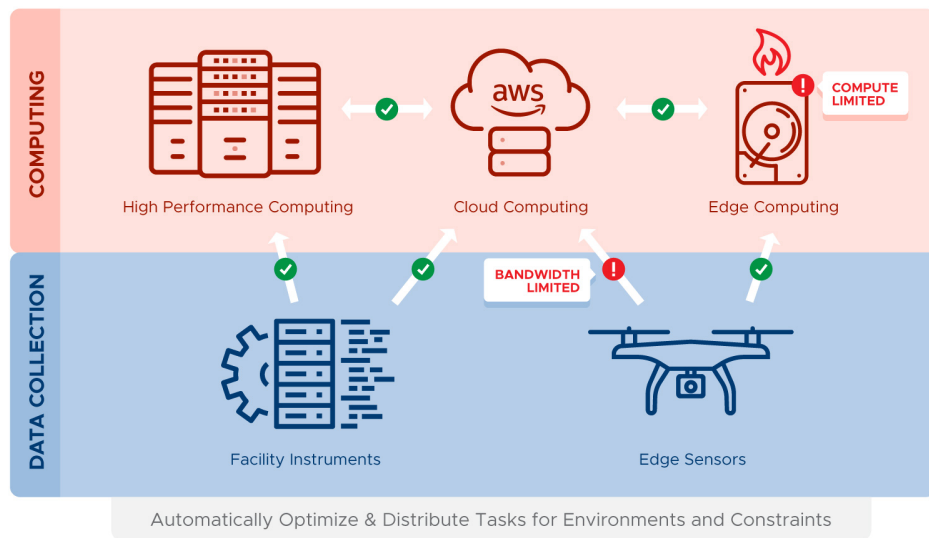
COMPUTING

aws

COMPUTE LIMITED

High Performance Computing

Cloud Computing

Edge Computing

DATA COLLECTION

BANDWIDTH LIMITED

Facility Instruments

Edge Sensors

Automatically Optimize & Distribute Tasks for Environments and Constraints